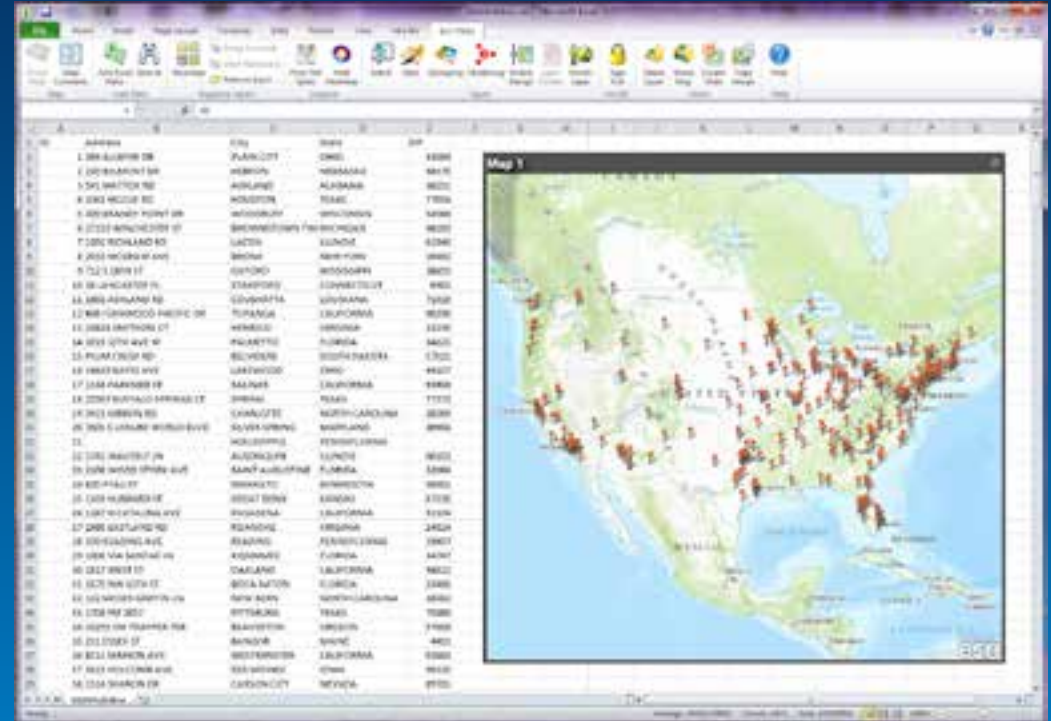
Map 1

| ID | Address | City | State | ZIP |
|---|---|---|---|---|
| 1 | 1 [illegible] | PLAIN CITY | OHIO | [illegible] |
| 2 | 2 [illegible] | HEBRON | NEBRASKA | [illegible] |
| 3 | 3 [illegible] | ASHLAND | ALABAMA | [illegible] |
| 4 | 4 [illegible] | HOUSTON | TEXAS | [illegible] |
| 5 | 5 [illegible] | WOODBURY | WISCONSIN | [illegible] |
| 6 | 6 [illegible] | BROWNSTOWN | MICHIGAN | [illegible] |
| 7 | 7 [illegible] | LACON | ILLINOIS | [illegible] |
| 8 | 8 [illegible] | BRONX | NEW YORK | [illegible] |
| 9 | 9 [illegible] | OXFORD | MISSISSIPPI | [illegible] |
| 10 | 10 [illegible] | STAMFORD | CONNECTICUT | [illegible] |
| 11 | 11 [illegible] | COUSHATTA | LOUISIANA | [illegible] |
| 12 | 12 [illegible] | TOPANGA | CALIFORNIA | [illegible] |
| 13 | 13 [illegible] | HERNDON | VIRGINIA | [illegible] |
| 14 | 14 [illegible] | PALMETTO | FLORIDA | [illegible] |
| 15 | 15 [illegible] | BELVIDERE | SOUTH DAKOTA | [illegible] |
| 16 | 16 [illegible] | LAKEWOOD | OHIO | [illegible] |
| 17 | 17 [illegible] | SALINAS | CALIFORNIA | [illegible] |
| 18 | 18 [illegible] | SPRING | TEXAS | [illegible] |
| 19 | 19 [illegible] | CHARLOTTE | NORTH CAROLINA | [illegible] |
| 20 | 20 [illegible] | SILVER SPRING | MARYLAND | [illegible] |
| 21 | 21 | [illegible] | PENNSYLVANIA | |
| 22 | 22 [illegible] | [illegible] | ILLINOIS | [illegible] |
| 23 | 23 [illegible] | SAINT AUGUSTINE | FLORIDA | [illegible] |
| 24 | 24 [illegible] | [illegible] | MINNESOTA | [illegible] |
| 25 | 25 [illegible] | GREAT BEND | KANSAS | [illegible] |
| 26 | 26 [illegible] | PASADENA | CALIFORNIA | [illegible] |
| 27 | 27 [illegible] | ROANOKE | VIRGINIA | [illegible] |
| 28 | 28 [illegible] | READING | PENNSYLVANIA | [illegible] |
| 29 | 29 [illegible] | KISSIMMEE | FLORIDA | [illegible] |
| 30 | 30 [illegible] | OAKLAND | CALIFORNIA | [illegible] |
| 31 | 31 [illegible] | BOCA RATON | FLORIDA | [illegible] |
| 32 | 32 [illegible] | NEW BERN | NORTH CAROLINA | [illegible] |
| 33 | 33 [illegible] | PITTSBURG | TEXAS | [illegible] |
| 34 | 34 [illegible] | BEAVERTON | OREGON | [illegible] |
| 35 | 35 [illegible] | BANGOR | MAINE | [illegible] |
| 36 | 36 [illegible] | WESTMINSTER | CALIFORNIA | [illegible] |
| 37 | 37 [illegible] | DES MOINES | IOWA | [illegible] |
| 38 | 38 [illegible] | CARSON CITY | NEVADA | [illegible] |